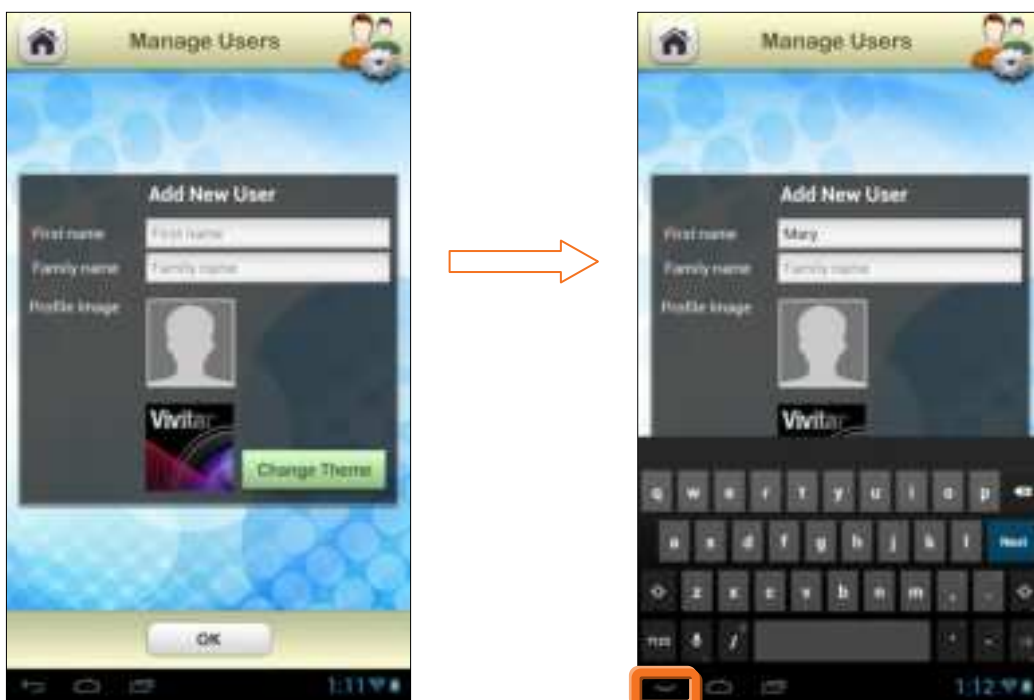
Manage Users

Add New User

First name First name

Family name Family name

Profile Image

Vivitar

Change Theme

OK

1:11

Manage Users

Add New User

First name Mary

Family name Family name

Profile Image

Vivitar

q w e r t y u i o p

a s d f g h j k l Next

z x c v b n m , .

?123 /

1:12